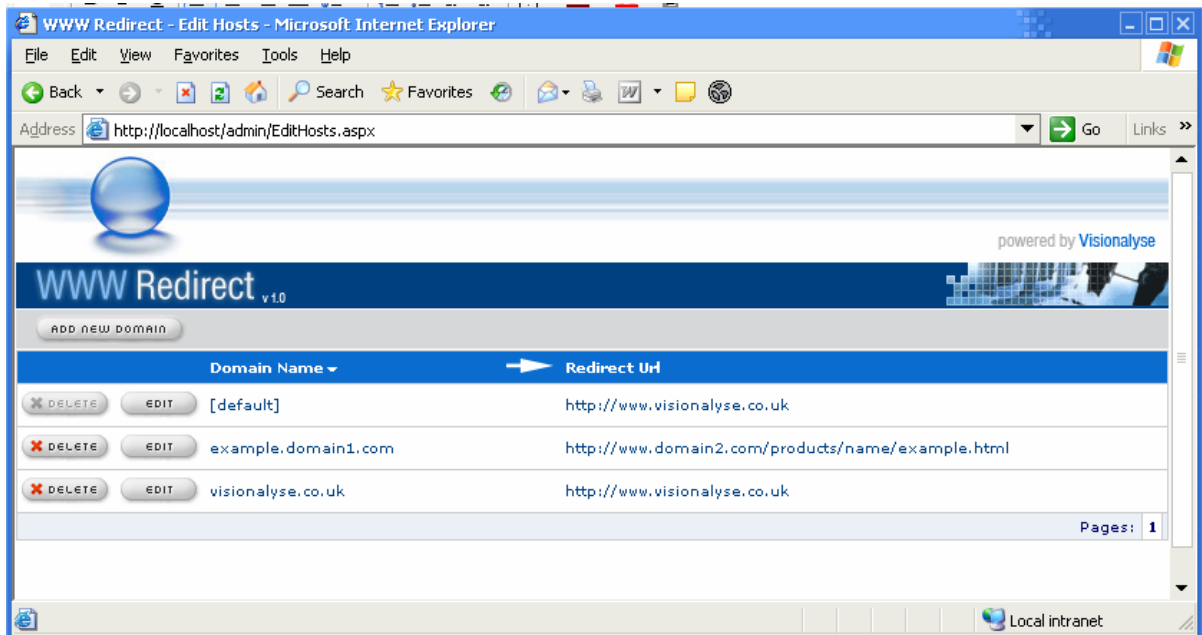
WWW Redirect - Edit Hosts - Microsoft Internet Explorer

File Edit View Favorites Tools Help

Back Search Favorites

Address http://localhost/admin/EditHosts.aspx Go Links

powered by Visionalyse

WWW Redirect v1.0

ADD NEW DOMAIN

| | | Domain Name | Redirect Url |
|---|---|---|---|
| DELETE | EDIT | [default] | http://www.visionalyse.co.uk |
| DELETE | EDIT | example.domain1.com | http://www.domain2.com/products/name/example.html |
| DELETE | EDIT | visionalyse.co.uk | http://www.visionalyse.co.uk |

Pages: 1

Local intranet